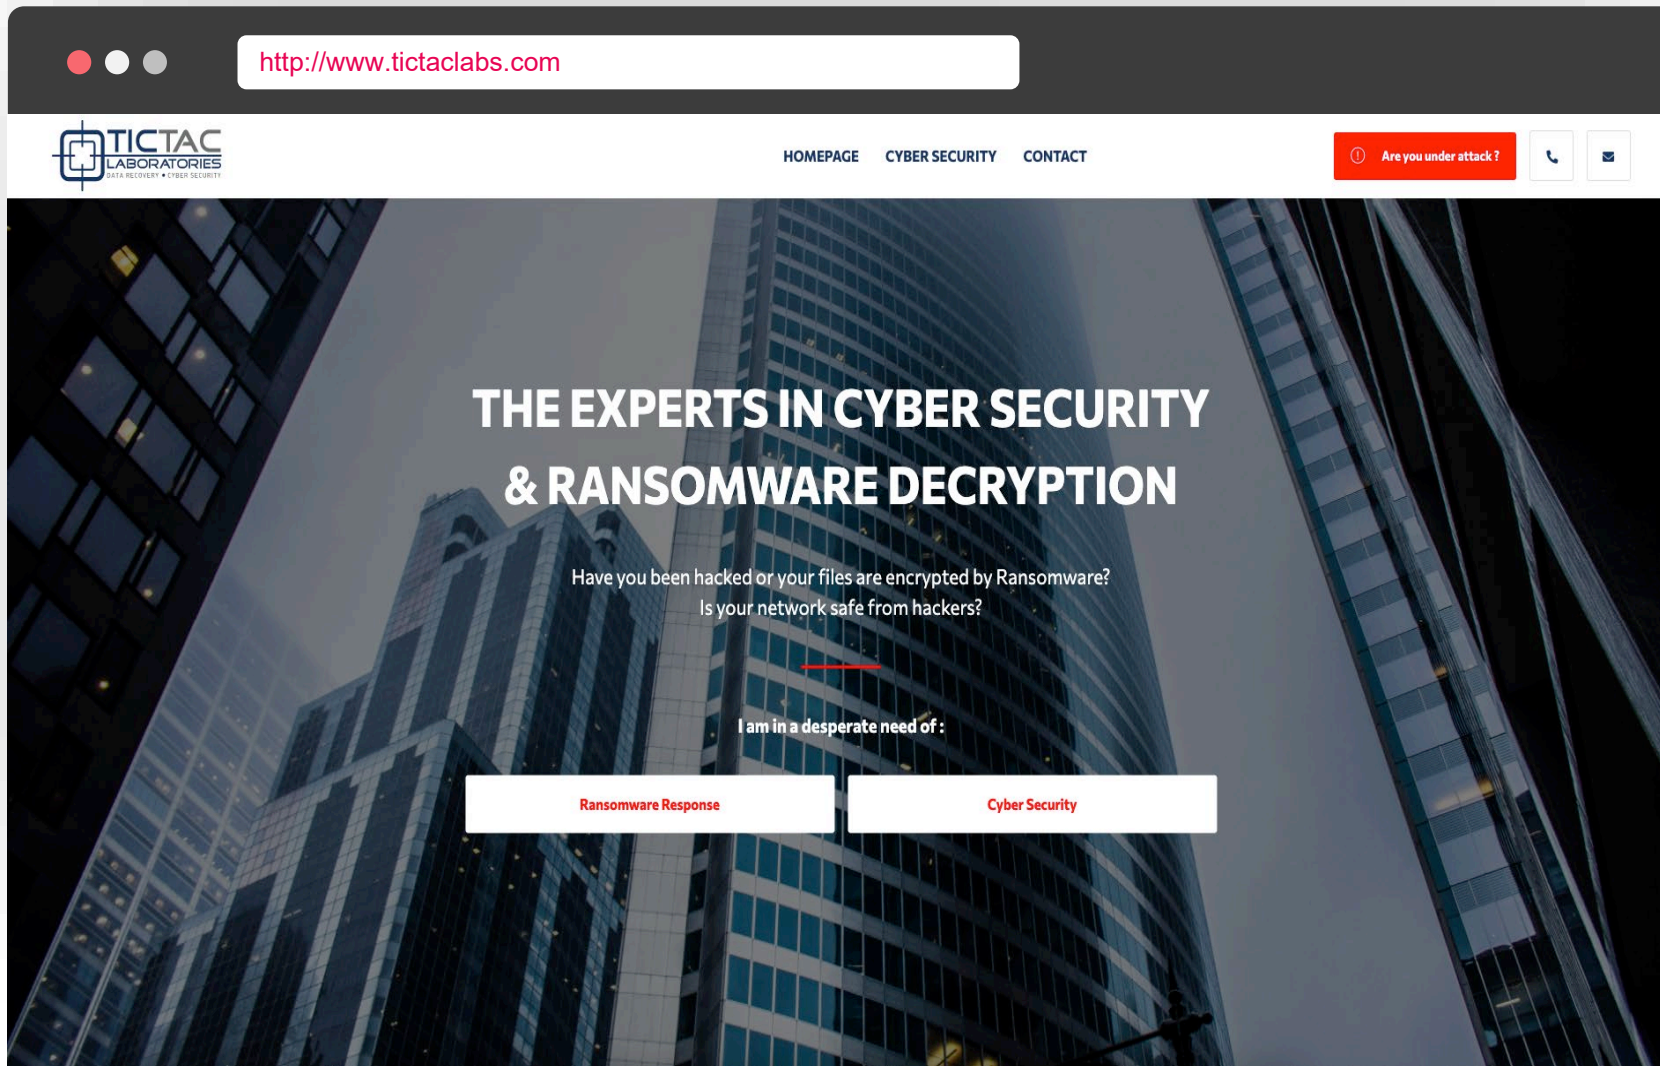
http://www.tictaclabs.com

TICTAC LABORATORIES DATA RECOVERY • CYBER SECURITY

HOMEPAGE CYBER SECURITY CONTACT

Are you under attack ?

THE EXPERTS IN CYBER SECURITY & RANSOMWARE DECRYPTION

Have you been hacked or your files are encrypted by Ransomware? Is your network safe from hackers?

I am in a desperate need of :

Ransomware Response

Cyber Security